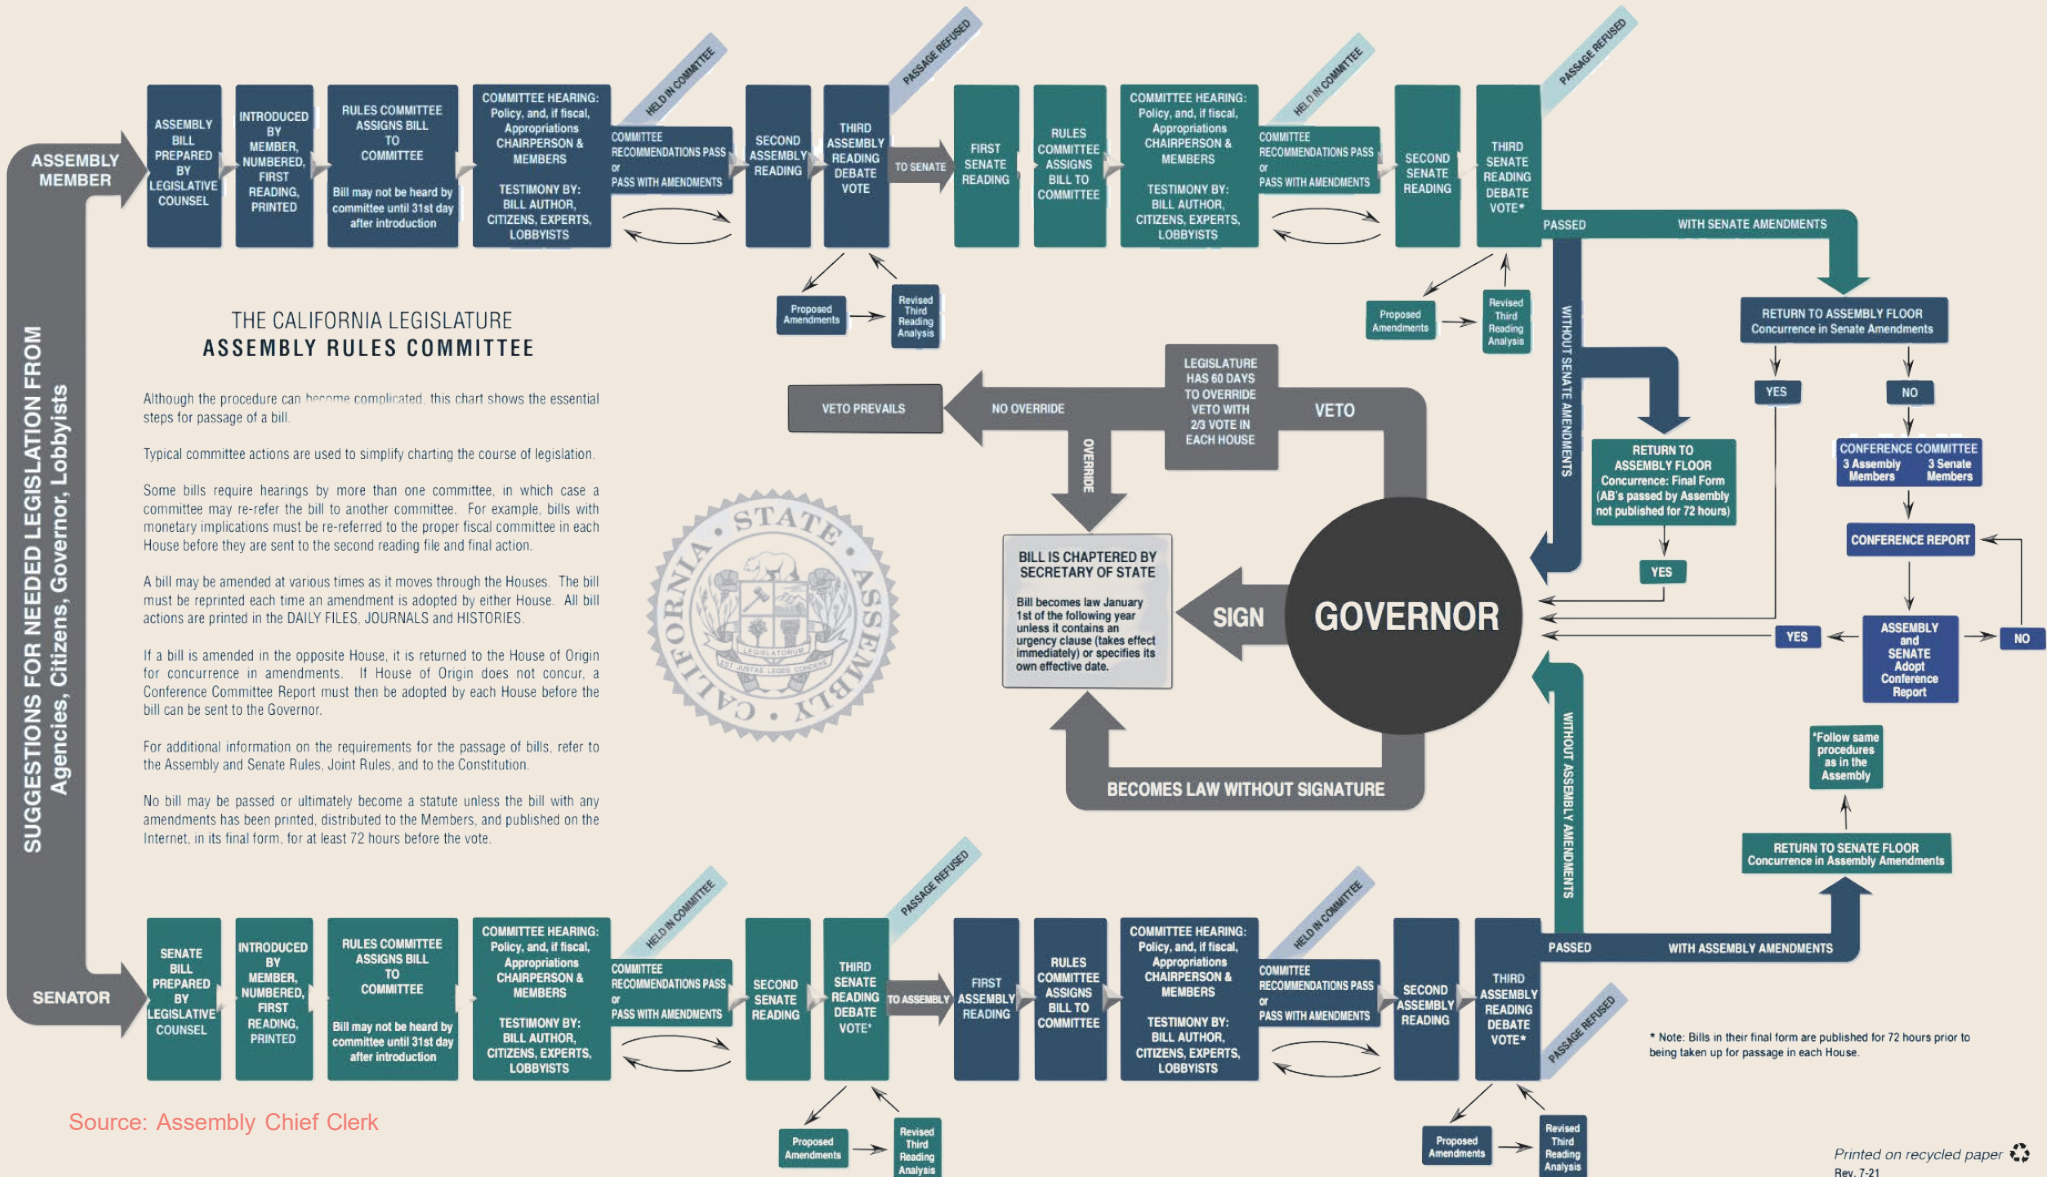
ASSEMBLY MEMBER

ASSEMBLY BILL PREPARED BY LEGISLATIVE COUNSEL

INTRODUCED BY MEMBER, NUMBERED, FIRST READING, PRINTED

RULES COMMITTEE ASSIGNS BILL TO COMMITTEE

Bill may not be heard by committee until 31st day after introduction

COMMITTEE HEARING: Policy, and, if fiscal, Appropriations CHAIRPERSON & MEMBERS

TESTIMONY BY: BILL AUTHOR, CITIZENS, EXPERTS, LOBBYISTS

HELD IN COMMITTEE

COMMITTEE RECOMMENDATIONS PASS or PASS WITH AMENDMENTS

SECOND ASSEMBLY READING

PASSAGE REFUSED

THIRD ASSEMBLY READING DEBATE VOTE

TO SENATE

FIRST SENATE READING

RULES COMMITTEE ASSIGNS BILL TO COMMITTEE

COMMITTEE HEARING: Policy, and, if fiscal, Appropriations CHAIRPERSON & MEMBERS

TESTIMONY BY: BILL AUTHOR, CITIZENS, EXPERTS, LOBBYISTS

HELD IN COMMITTEE

COMMITTEE RECOMMENDATIONS PASS or PASS WITH AMENDMENTS

SECOND SENATE READING

PASSAGE REFUSED

THIRD SENATE READING DEBATE VOTE*

PASSED

WITH SENATE AMENDMENTS

Proposed Amendments

Revised Third Reading Analysis

Proposed Amendments

Revised Third Reading Analysis

THE CALIFORNIA LEGISLATURE
ASSEMBLY RULES COMMITTEE

Although the procedure can become complicated, this chart shows the essential steps for passage of a bill.

Typical committee actions are used to simplify charting the course of legislation.

Some bills require hearings by more than one committee, in which case a committee may re-refer the bill to another committee. For example, bills with monetary implications must be re-referred to the proper fiscal committee in each House before they are sent to the second reading file and final action.

A bill may be amended at various times as it moves through the Houses. The bill must be reprinted each time an amendment is adopted by either House. All bill actions are printed in the DAILY FILES, JOURNALS and HISTORIES.

If a bill is amended in the opposite House, it is returned to the House of Origin for concurrence in amendments. If House of Origin does not concur, a Conference Committee Report must then be adopted by each House before the bill can be sent to the Governor.

For additional information on the requirements for the passage of bills, refer to the Assembly and Senate Rules, Joint Rules, and to the Constitution.

No bill may be passed or ultimately become a statute unless the bill with any amendments has been printed, distributed to the Members, and published on the Internet, in its final form, for at least 72 hours before the vote.

STATE ASSEMBLY CALIFORNIA

LEGISLATORUM

VETO PREVAILS

NO OVERRIDE

LEGISLATURE HAS 60 DAYS TO OVERRIDE VETO WITH 2/3 VOTE IN EACH HOUSE

VETO

OVERRIDE

BILL IS CHAPTERED BY SECRETARY OF STATE

Bill becomes law January 1st of the following year unless it contains an urgency clause (takes effect immediately) or specifies its own effective date.

SIGN

GOVERNOR

BECOMES LAW WITHOUT SIGNATURE

WITHOUT SENATE AMENDMENTS

WITHOUT ASSEMBLY AMENDMENTS

RETURN TO ASSEMBLY FLOOR Concurrence in Senate Amendments

YES

NO

RETURN TO ASSEMBLY FLOOR Concurrence: Final Form (AB's passed by Assembly not published for 72 hours)

YES

CONFERENCE COMMITTEE 3 Assembly Members 3 Senate Members

CONFERENCE REPORT

YES

ASSEMBLY and SENATE Adopt Conference Report

NO

*Follow same procedures as in the Assembly

RETURN TO SENATE FLOOR Concurrence in Assembly Amendments

SUGGESTIONS FOR NEEDED LEGISLATION FROM Agencies, Citizens, Governor, Lobbyists

SENATOR

SENATE BILL PREPARED BY LEGISLATIVE COUNSEL

INTRODUCED BY MEMBER, NUMBERED, FIRST READING, PRINTED

RULES COMMITTEE ASSIGNS BILL TO COMMITTEE

Bill may not be heard by committee until 31st day after introduction

COMMITTEE HEARING: Policy, and, if fiscal, Appropriations CHAIRPERSON & MEMBERS

TESTIMONY BY: BILL AUTHOR, CITIZENS, EXPERTS, LOBBYISTS

HELD IN COMMITTEE

COMMITTEE RECOMMENDATIONS PASS or PASS WITH AMENDMENTS

SECOND SENATE READING

PASSAGE REFUSED

THIRD SENATE READING DEBATE VOTE*

TO ASSEMBLY

FIRST ASSEMBLY READING

RULES COMMITTEE ASSIGNS BILL TO COMMITTEE

COMMITTEE HEARING: Policy, and, if fiscal, Appropriations CHAIRPERSON & MEMBERS

TESTIMONY BY: BILL AUTHOR, CITIZENS, EXPERTS, LOBBYISTS

HELD IN COMMITTEE

COMMITTEE RECOMMENDATIONS PASS or PASS WITH AMENDMENTS

SECOND ASSEMBLY READING

THIRD ASSEMBLY READING DEBATE VOTE*

PASSAGE REFUSED

PASSED

WITH ASSEMBLY AMENDMENTS

* Note: Bills in their final form are published for 72 hours prior to being taken up for passage in each House.

Proposed Amendments

Revised Third Reading Analysis

Proposed Amendments

Revised Third Reading Analysis

Source: Assembly Chief Clerk

Printed on recycled paper
Rev. 7-21